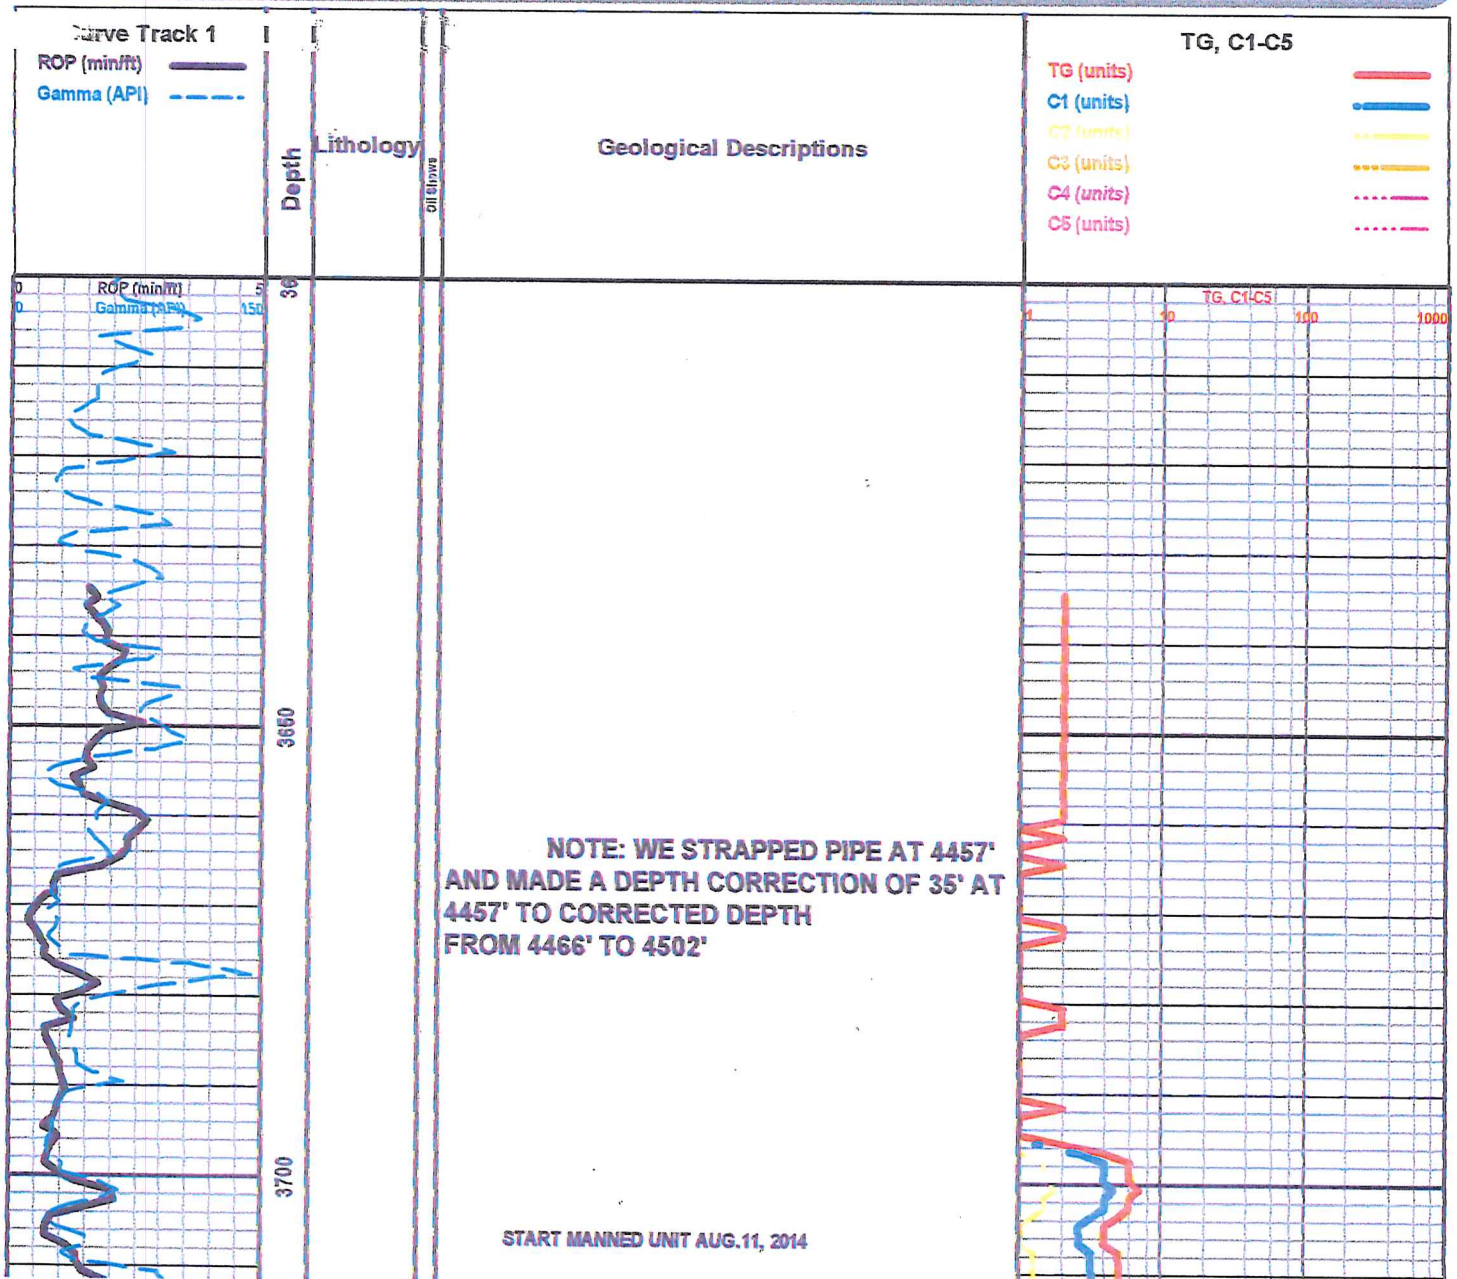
Curve Track 1
ROP (min/ft)
Gamma (API)

Depth

Lithology

Oil Shows

Geological Descriptions

TG, C1-C5
TG (units)
C1 (units)
C2 (units)
C3 (units)
C4 (units)
C5 (units)

0 ROP (min/ft) 5
0 Gamma (API) 150

36

3650

3700

TG, C1-C5
1 10 100 1000

NOTE: WE STRAPPED PIPE AT 4457' AND MADE A DEPTH CORRECTION OF 35' AT 4457' TO CORRECTED DEPTH FROM 4466' TO 4502'

START MANNED UNIT AUG.11, 2014